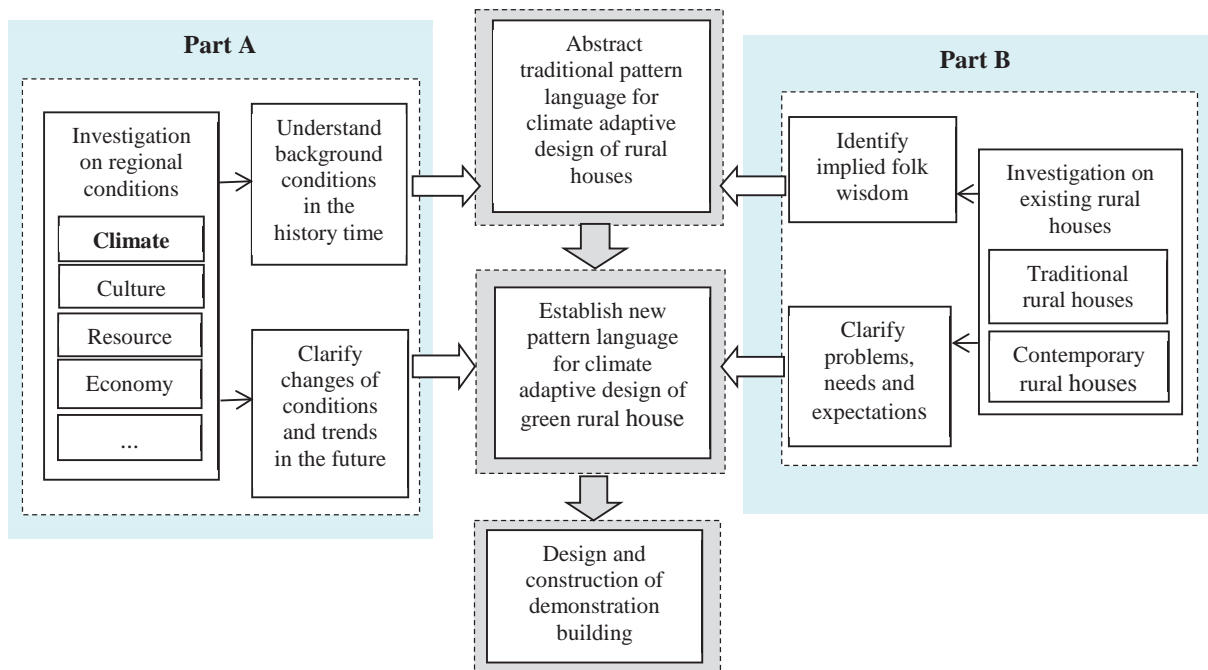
Part A

Investigation on regional conditions

Climate

Culture

Resource

Economy

...

Understand background conditions in the history time

Clarify changes of conditions and trends in the future

Abstract traditional pattern language for climate adaptive design of rural houses

Establish new pattern language for climate adaptive design of green rural house

Design and construction of demonstration building

Part B

Identify implied folk wisdom

Clarify problems, needs and expectations

Investigation on existing rural houses

Traditional rural houses

Contemporary rural houses